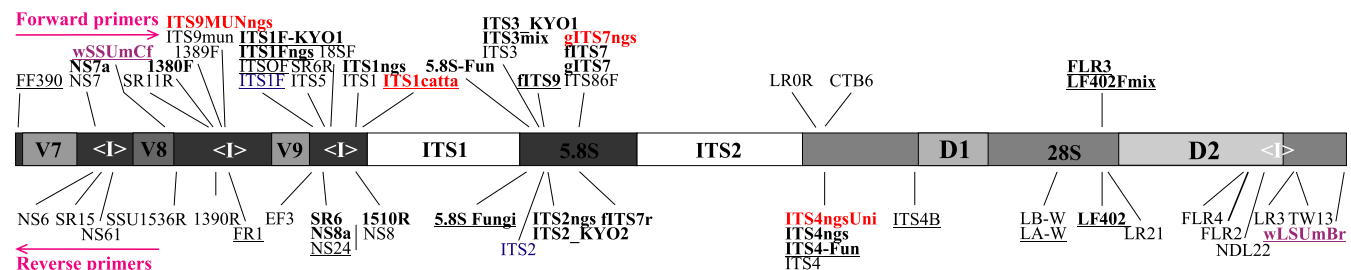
Forward primers
ITS9MUNngs
ITS9mun
1389F
wSSUmCf
NS7a
NS7
FF390
1380F
SR11R
ITS1F-KYO1
ITS1Fngs 18SF
ITS0F SR6R
ITS1F ITS5
ITS1ngs
ITS1 ITS1catta
ITS3_KYO1
ITS3mix
ITS3
5.8S-Fun
fITS9
gITS7ngs
fITS7
gITS7
ITS86F
LR0R
CTB6
FLR3
LF402Fmix

V7 <I> V8 <I> V9 <I> ITS1 5.8S ITS2 D1 28S D2 <I>

NS6 SR15
NS61
SSU1536R
1390R
FR1
EF3
SR6
NS8a
NS24
1510R
NS8
5.8S Fungi
ITS2
ITS2ngs fITS7r
ITS2_KYO2
ITS4ngsUni
ITS4ngs
ITS4-Fun
ITS4
ITS4B
LB-W
LA-W
LF402
LR21
FLR4
FLR2
NDL22
LR3 TW13
wLSUmBr
Reverse primers